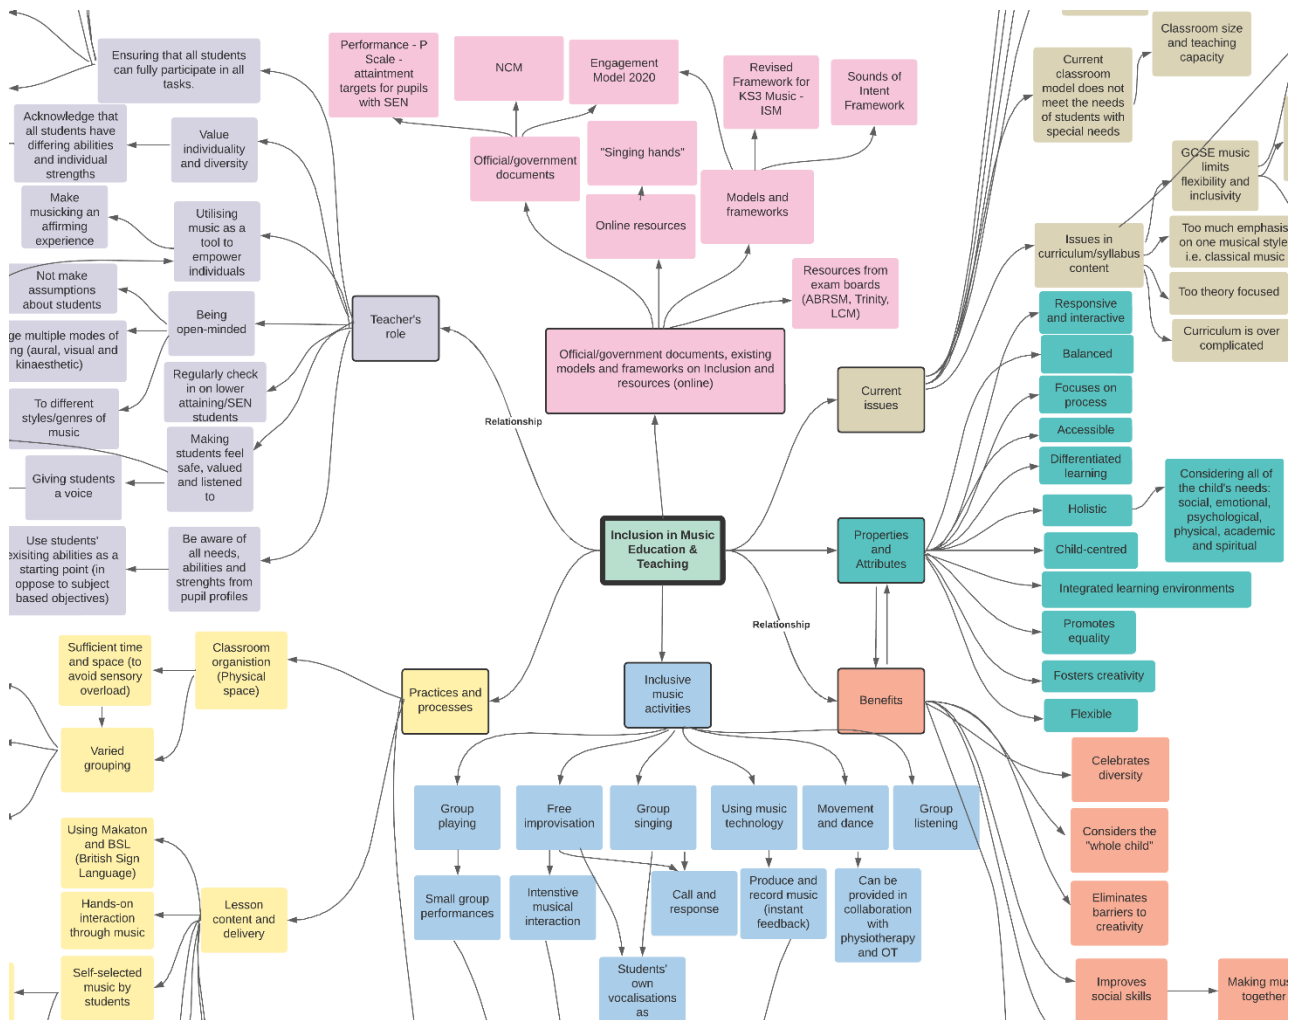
Ensuring that all students can fully participate in all tasks.

Acknowledge that all students have differing abilities and individual strengths

Value individuality and diversity

Make musicking an affirming experience

Utilising music as a tool to empower individuals

Not make assumptions about students

Being open-minded

ge multiple modes of ng (aural, visual and kinaesthetic)

Regularly check in on lower attaining/SEN students

To different styles/genres of music

Making students feel safe, valued and listened to

Giving students a voice

Use students' existing abilities as a starting point (in oppose to subject based objectives)

Be aware of all needs, abilities and strenghts from pupil profiles

Teacher's role

Performance - P Scale - attaintment targets for pupils with SEN

NCM

Engagement Model 2020

Revised Framework for KS3 Music - ISM

Sounds of Intent Framework

Official/government documents

"Singing hands"

Online resources

Models and frameworks

Resources from exam boards (ABRSM, Trinity, LCM)

Official/government documents, existing models and frameworks on Inclusion and resources (online)

Relationship

Classroom size and teaching capacity

Current classroom model does not meet the needs of students with special needs

GCSE music limits flexibility and inclusivity

Issues in curriculum/syllabus content

Too much emphasis on one musical style i.e. classical music

Too theory focused

Curriculum is over complicated

Current issues

Responsive and interactive

Balanced

Focuses on process

Accessible

Differentiated learning

Holistic

Considering all of the child's needs: social, emotional, psychological, physical, academic and spiritual

Child-centred

Integrated learning environments

Promotes equality

Fosters creativity

Flexible

Inclusion in Music Education & Teaching

Properties and Attributes

Relationship

Benefits

Sufficient time and space (to avoid sensory overload)

Classroom organistion (Physical space)

Varied grouping

Practices and processes

Inclusive music activities

Using Makaton and BSL (British Sign Language)

Hands-on interaction through music

Lesson content and delivery

Self-selected music by students

Group playing

Free improvisation

Group singing

Using music technology

Movement and dance

Group listening

Small group performances

Intenstive musical interaction

Call and response

Produce and record music (instant feedback)

Can be provided in collaboration with physiotherapy and OT

Students' own vocalisations as

Celebrates diversity

Considers the "whole child"

Eliminates barriers to creativity

Improves social skills

Making mus together